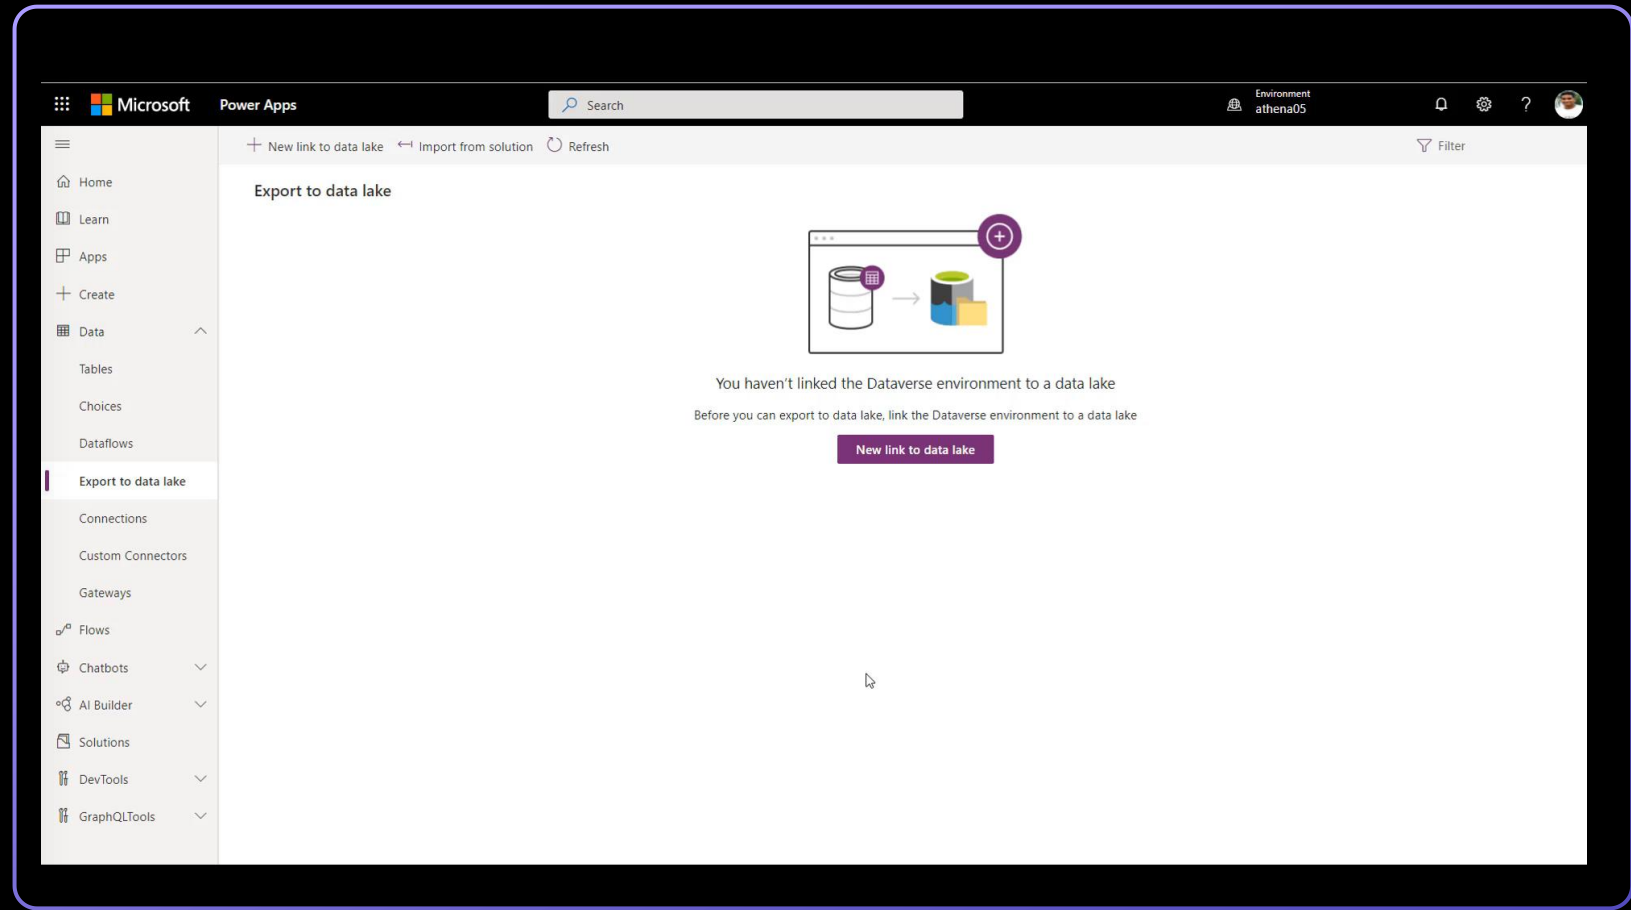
Microsoft Power Apps

Search

Environment
athena05

New link to data lake
Import from solution
Refresh
Filter

Home
Learn
Apps
Create
Data
Tables
Choices
Dataflows
Export to data lake
Connections
Custom Connectors
Gateways
Flows
Chatbots
AI Builder
Solutions
DevTools
GraphQLTools

Export to data lake

You haven't linked the Dataverse environment to a data lake

Before you can export to data lake, link the Dataverse environment to a data lake

New link to data lake